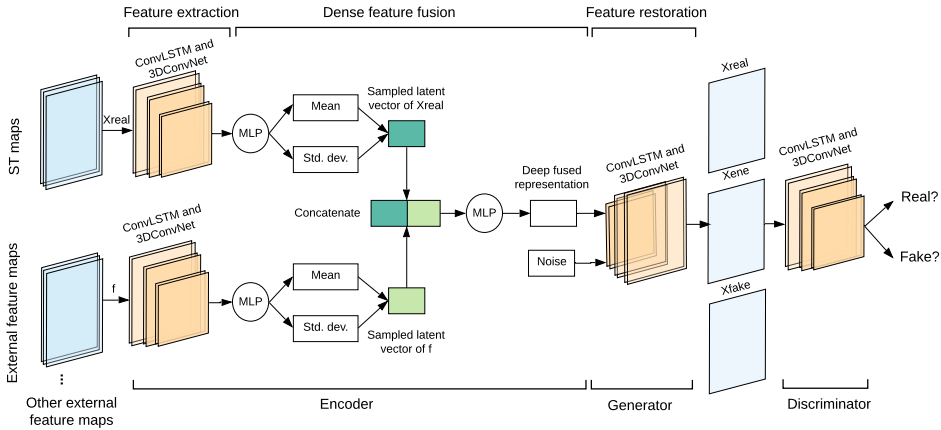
Feature extraction

Dense feature fusion

Feature restoration

ST maps

Xreal

ConvLSTM and 3DConvNet

MLP

Mean

Std. dev.

Sampled latent vector of Xreal

Concatenate

MLP

Deep fused representation

Noise

ConvLSTM and 3DConvNet

Xreal

Xene

Xfake

ConvLSTM and 3DConvNet

Real?

Fake?

External feature maps

f

ConvLSTM and 3DConvNet

MLP

Mean

Std. dev.

Sampled latent vector of f

⋮

Other external feature maps

Encoder

Generator

Discriminator